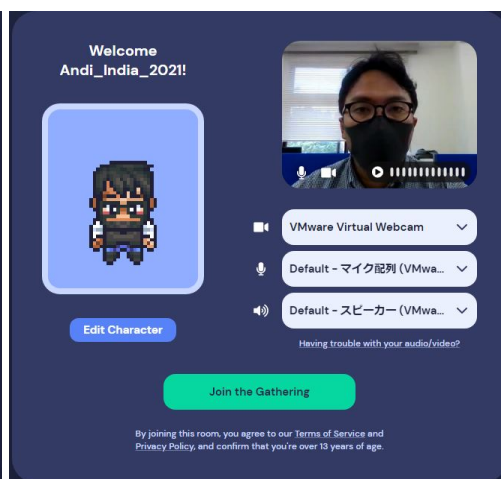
Welcome
Andi_India_2021!

Edit Character

VMware Virtual Webcam

Default - マイク配列 (VMwa...

Default - スピーカー (VMwa...

Having trouble with your audio/video?

Join the Gathering

By joining this room, you agree to our Terms of Service and Privacy Policy, and confirm that you're over 13 years of age.